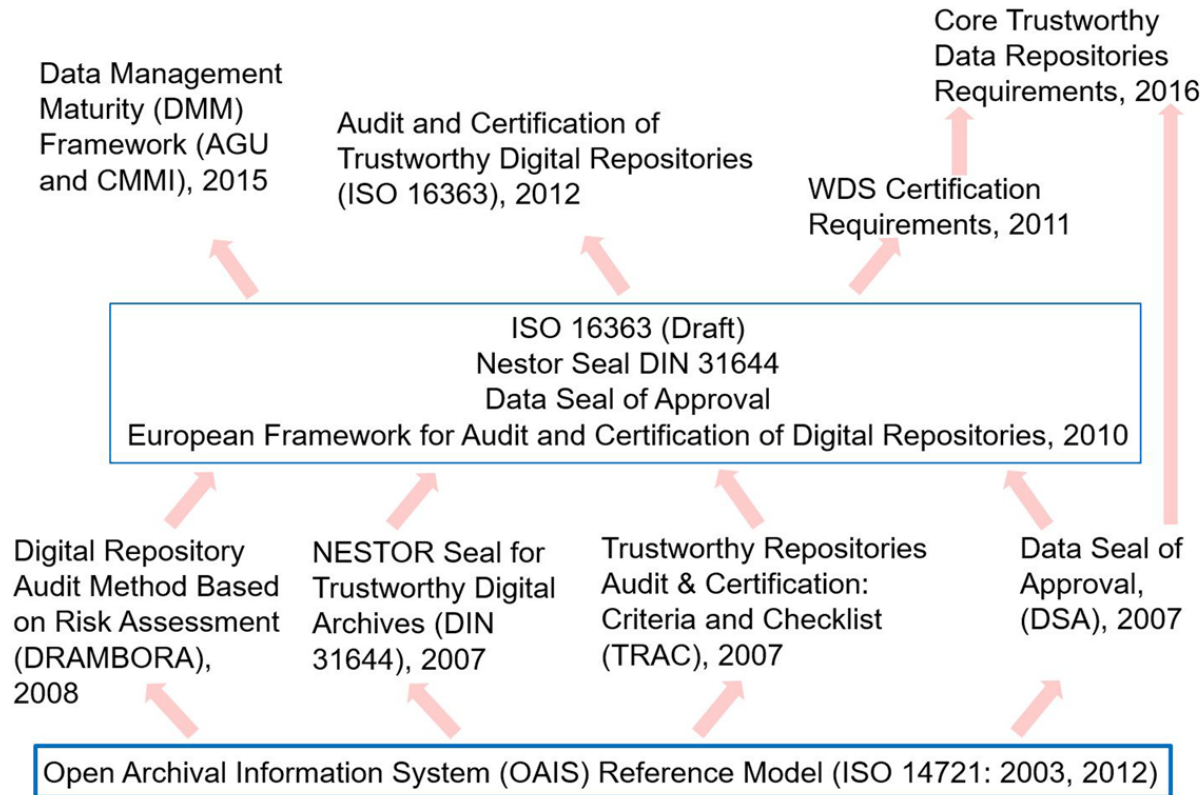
Core Trustworthy Data Repositories Requirements, 2016

Data Management Maturity (DMM) Framework (AGU and CMMI), 2015

Audit and Certification of Trustworthy Digital Repositories (ISO 16363), 2012

WDS Certification Requirements, 2011

ISO 16363 (Draft)
Nestor Seal DIN 31644
Data Seal of Approval
European Framework for Audit and Certification of Digital Repositories, 2010

Digital Repository Audit Method Based on Risk Assessment (DRAMBORA), 2008

NESTOR Seal for Trustworthy Digital Archives (DIN 31644), 2007

Trustworthy Repositories Audit & Certification: Criteria and Checklist (TRAC), 2007

Data Seal of Approval, (DSA), 2007

Open Archival Information System (OAIS) Reference Model (ISO 14721: 2003, 2012)